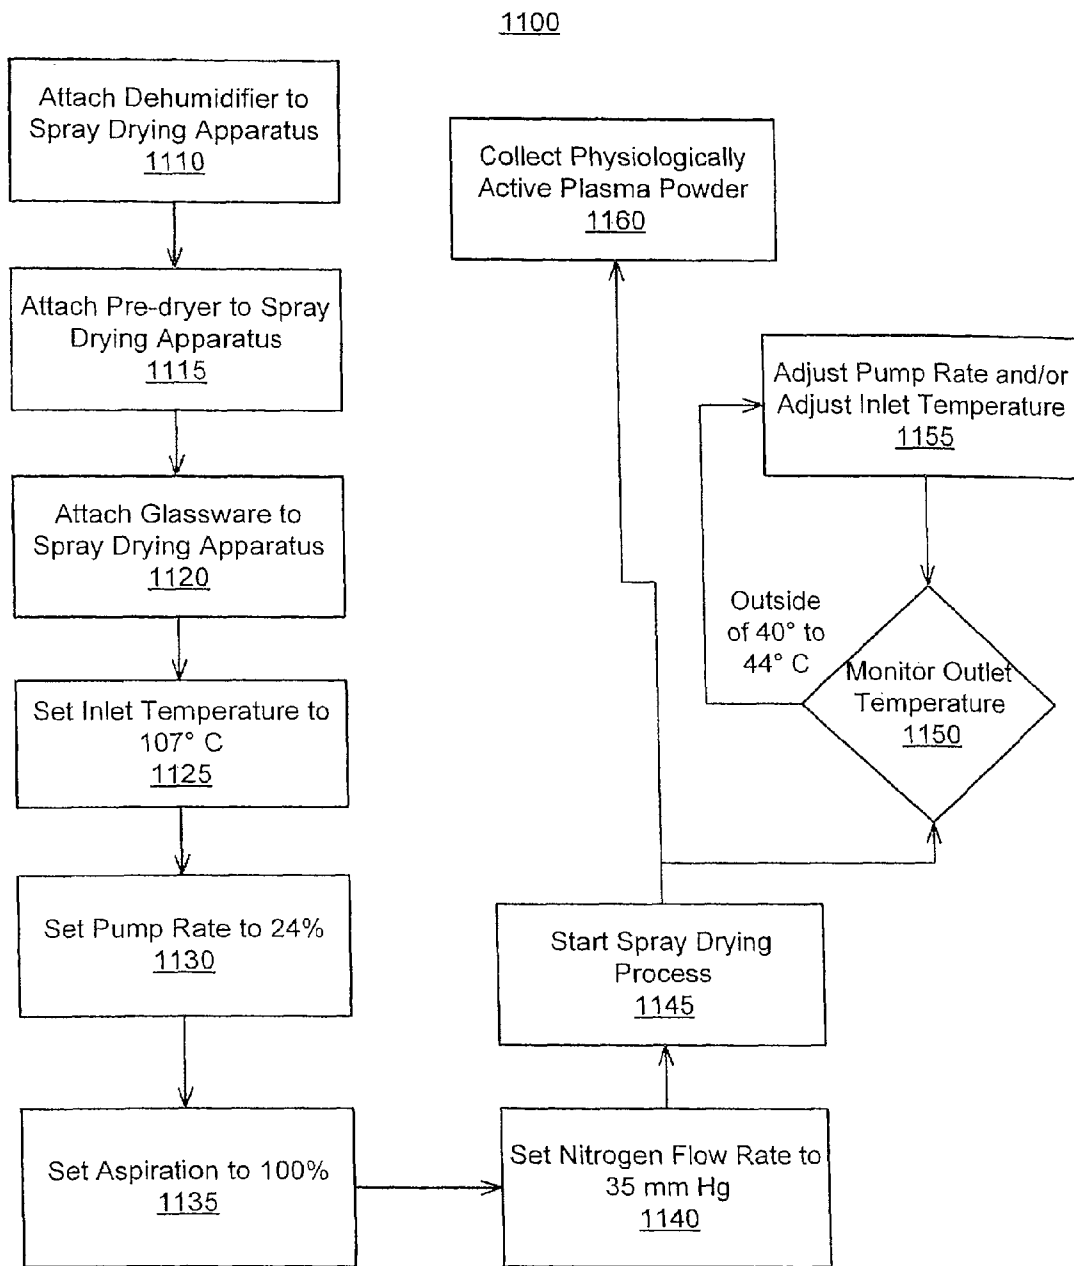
1100

Attach Dehumidifier to Spray Drying Apparatus
1110

Attach Pre-dryer to Spray Drying Apparatus
1115

Attach Glassware to Spray Drying Apparatus
1120

Set Inlet Temperature to 107° C
1125

Set Pump Rate to 24%
1130

Set Aspiration to 100%
1135

Set Nitrogen Flow Rate to 35 mm Hg
1140

Start Spray Drying Process
1145

Monitor Outlet Temperature
1150

Outside of 40° to 44° C

Adjust Pump Rate and/or Adjust Inlet Temperature
1155

Collect Physiologically Active Plasma Powder
1160